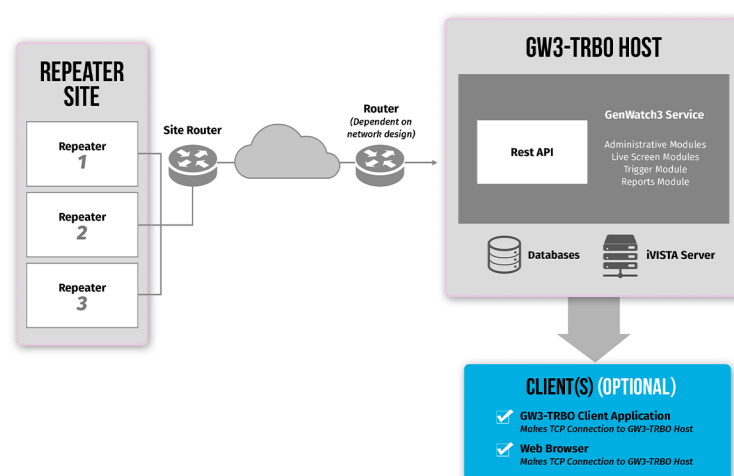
REPEATER SITE

Repeater
1

Repeater
2

Repeater
3

Site Router

Router
(Dependent on network design)

GW3-TRBO HOST

Rest API

GenWatch3 Service

Administrative Modules
Live Screen Modules
Trigger Module
Reports Module

Databases

iVISTA Server

CLIENT(S) (OPTIONAL)

GW3-TRBO Client Application
Makes TCP Connection to GW3-TRBO Host

Web Browser
Makes TCP Connection to GW3-TRBO Host